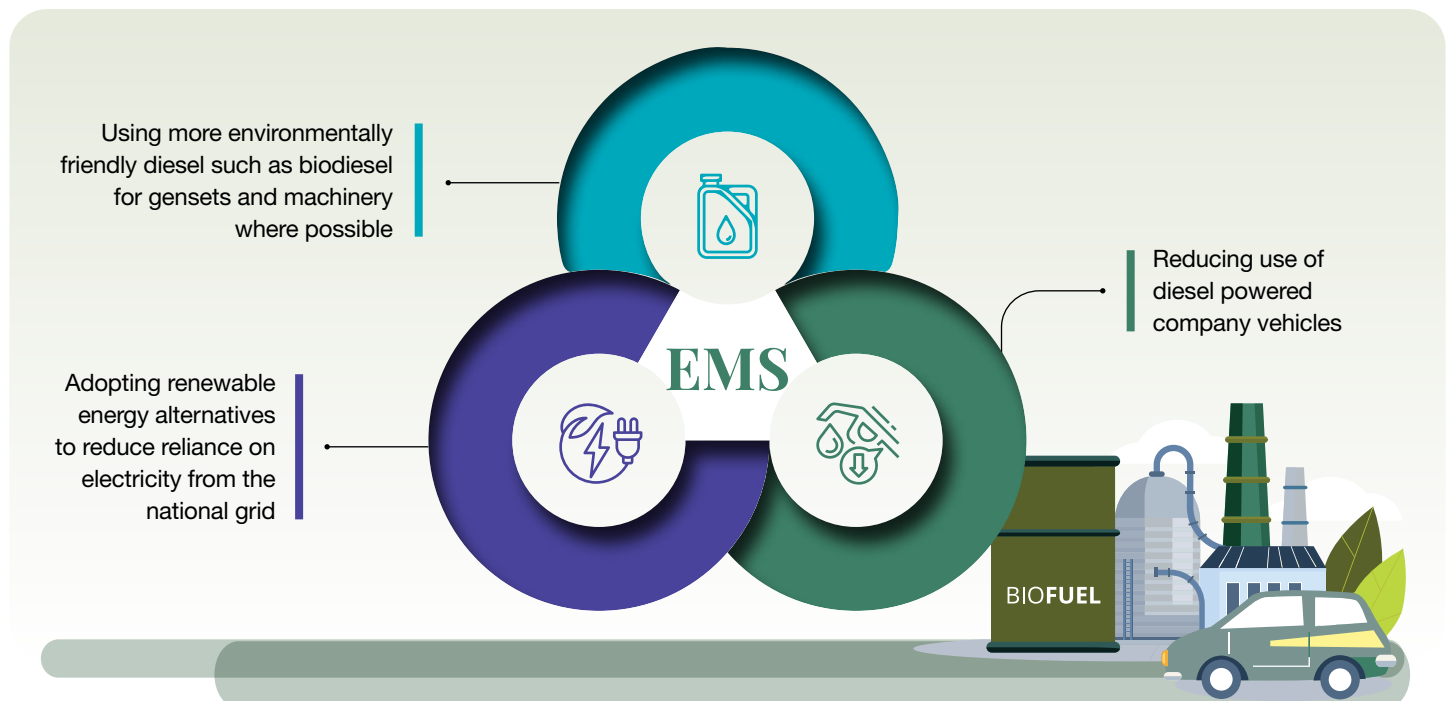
Using more environmentally friendly diesel such as biodiesel for gensets and machinery where possible

Reducing use of diesel powered company vehicles

EMS

Adopting renewable energy alternatives to reduce reliance on electricity from the national grid

BIOFUEL